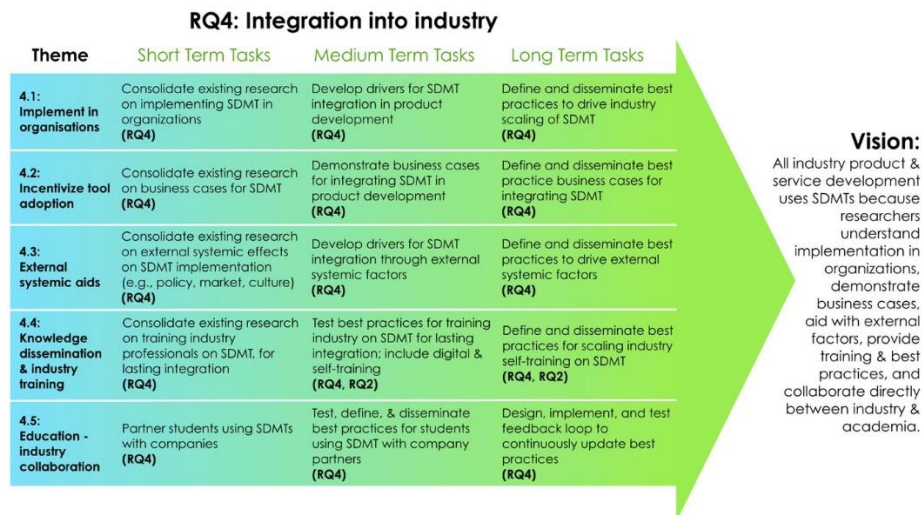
RQ4: Integration into industry

| Theme | Short Term Tasks | Medium Term Tasks | Long Term Tasks |
|---|---|---|---|
| 4.1: Implement in organisations | Consolidate existing research on implementing SDMT in organizations (RQ4) | Develop drivers for SDMT integration in product development (RQ4) | Define and disseminate best practices to drive industry scaling of SDMT (RQ4) |
| 4.2: Incentivize tool adoption | Consolidate existing research on business cases for SDMT (RQ4) | Demonstrate business cases for integrating SDMT in product development (RQ4) | Define and disseminate best practice business cases for integrating SDMT (RQ4) |
| 4.3: External systemic aids | Consolidate existing research on external systemic effects on SDMT implementation (e.g., policy, market, culture) (RQ4) | Develop drivers for SDMT integration through external systemic factors (RQ4) | Define and disseminate best practices to drive external systemic factors (RQ4) |
| 4.4: Knowledge dissemination & industry training | Consolidate existing research on training industry professionals on SDMT, for lasting integration (RQ4) | Test best practices for training industry on SDMT for lasting integration; include digital & self-training (RQ4, RQ2) | Define and disseminate best practices for scaling industry self-training on SDMT (RQ4, RQ2) |
| 4.5: Education - industry collaboration | Partner students using SDMTs with companies (RQ4) | Test, define, & disseminate best practices for students using SDMT with company partners (RQ4) | Design, implement, and test feedback loop to continuously update best practices (RQ4) |

Vision:
All industry product & service development uses SDMTs because researchers understand implementation in organizations, demonstrate business cases, aid with external factors, provide training & best practices, and collaborate directly between industry & academia.